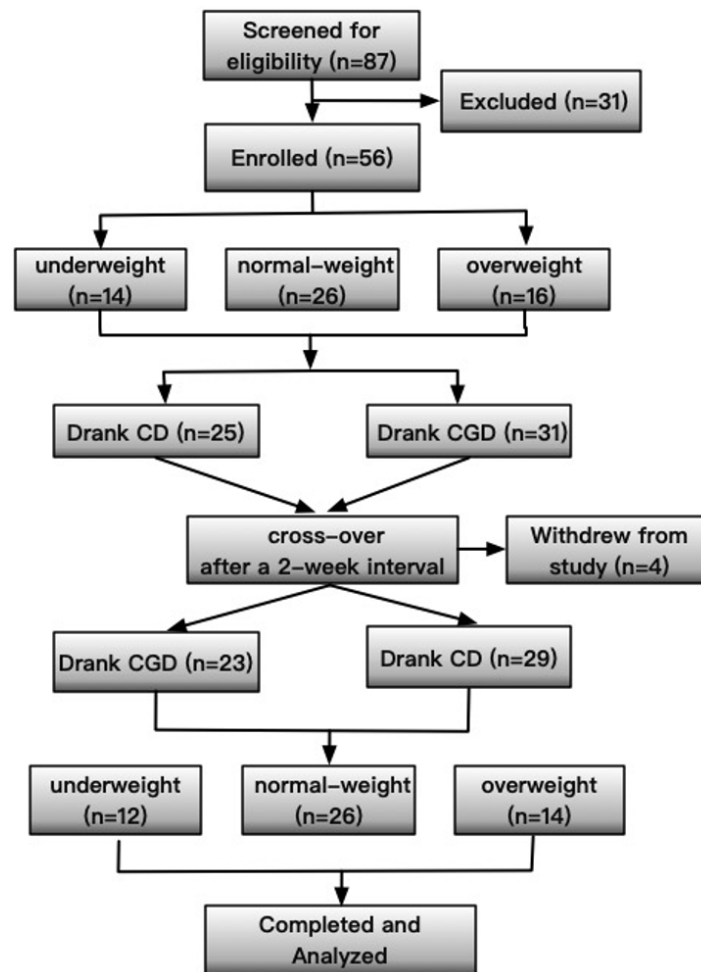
Screened for eligibility (n=87)

Excluded (n=31)

Enrolled (n=56)

underweight (n=14)

normal-weight (n=26)

overweight (n=16)

Drank CD (n=25)

Drank CGD (n=31)

cross-over after a 2-week interval

Withdrew from study (n=4)

Drank CGD (n=23)

Drank CD (n=29)

underweight (n=12)

normal-weight (n=26)

overweight (n=14)

Completed and Analyzed